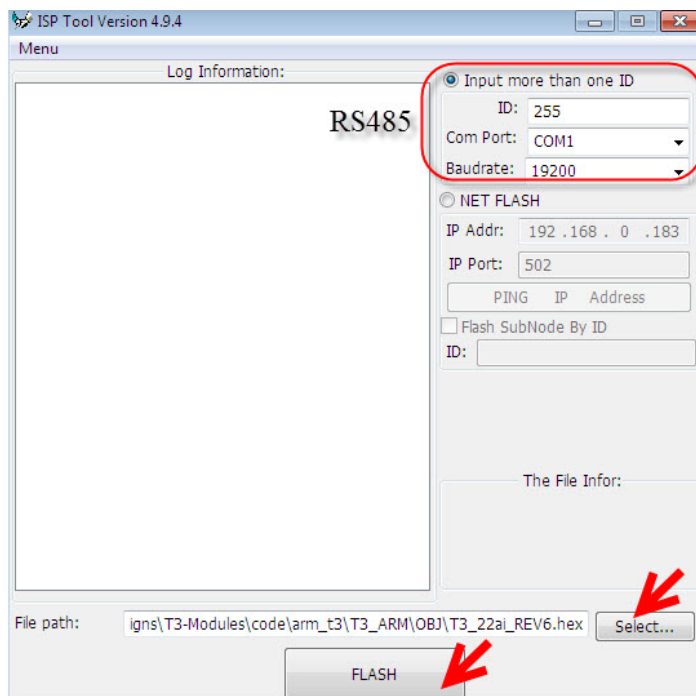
ISP Tool Version 4.9.4

Menu

Log Information:

RS485

Input more than one ID

ID: 255

Com Port: COM1

Baudrate: 19200

NET FLASH

IP Addr: 192 .168 . 0 .183

IP Port: 502

PING IP Address

Flash SubNode By ID

ID:

The File Infor:

File path: igns\T3-Modules\code\arm_t3\T3_ARM\OBJ\T3_22ai_REV6.hex

Select...

FLASH